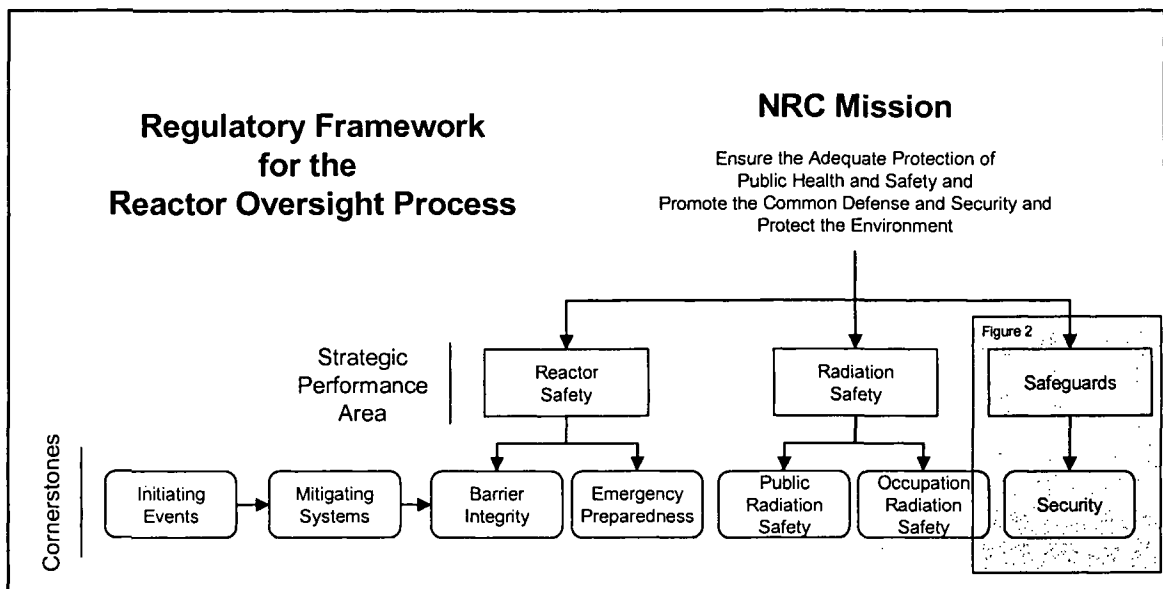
Regulatory Framework for the Reactor Oversight Process

NRC Mission

Ensure the Adequate Protection of Public Health and Safety and Promote the Common Defense and Security and Protect the Environment

Strategic Performance Area

Reactor Safety

Radiation Safety

Figure 2

Safeguards

Cornerstones

Initiating Events

Mitigating Systems

Barrier Integrity

Emergency Preparedness

Public Radiation Safety

Occupation Radiation Safety

Security